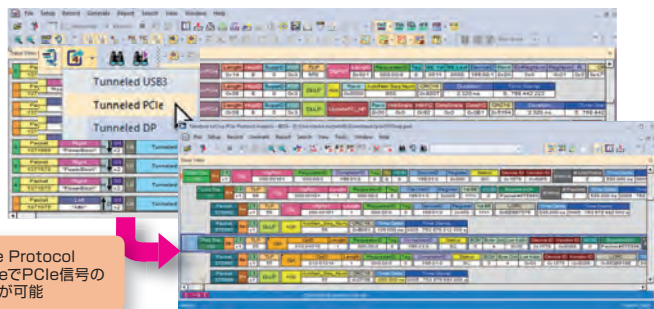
File Setup Record Generate Report Search View Window Help

Tunneled USB3

Tunneled PCIe

Tunneled DP

Packet

Packet

Packet

Packet

Packet

Packet

Tunneled

Tunneled

e Protocol
eでPCIe信号の
が可能